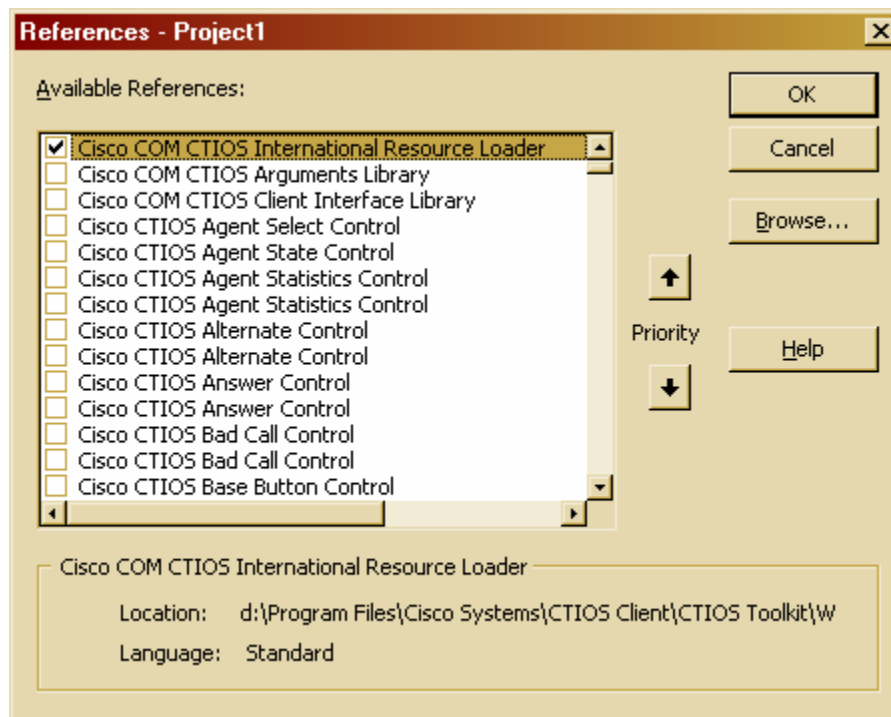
References - Project1

Available References:

Cisco COM CTIOS International Resource Loader
Cisco COM CTIOS Arguments Library
Cisco COM CTIOS Client Interface Library
Cisco CTIOS Agent Select Control
Cisco CTIOS Agent State Control
Cisco CTIOS Agent Statistics Control
Cisco CTIOS Agent Statistics Control
Cisco CTIOS Alternate Control
Cisco CTIOS Alternate Control
Cisco CTIOS Answer Control
Cisco CTIOS Answer Control
Cisco CTIOS Bad Call Control
Cisco CTIOS Bad Call Control
Cisco CTIOS Base Button Control

OK
Cancel
Browse...
Priority
Help

Cisco COM CTIOS International Resource Loader
Location: d:\Program Files\Cisco Systems\CTIOS Client\CTIOS Toolkit\W
Language: Standard